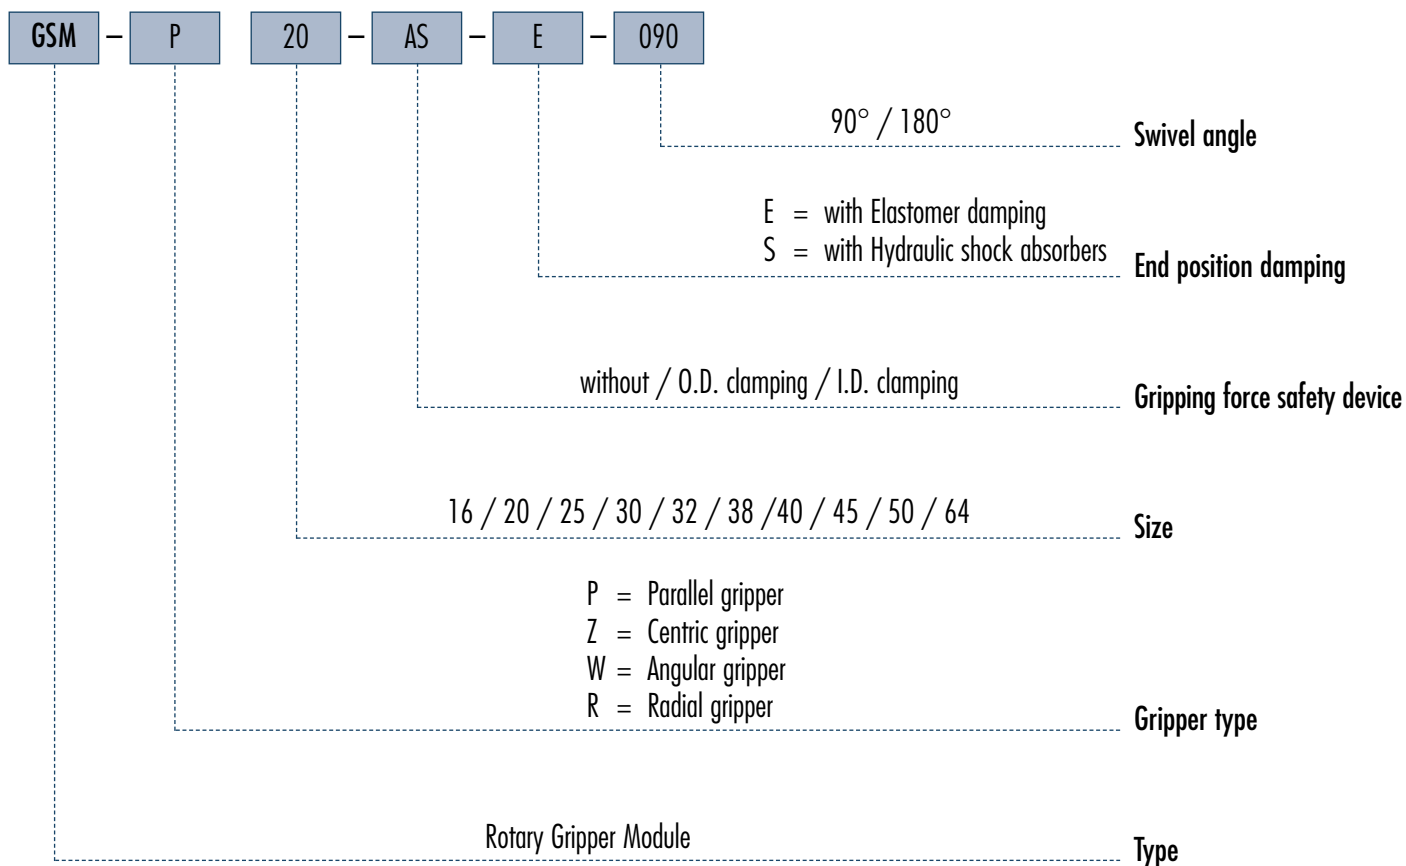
GSM – P 20 – AS – E – 090

90° / 180° Swivel angle

E = with Elastomer damping
S = with Hydraulic shock absorbers End position damping

without / O.D. clamping / I.D. clamping Gripping force safety device

16 / 20 / 25 / 30 / 32 / 38 /40 / 45 / 50 / 64 Size

P = Parallel gripper
Z = Centric gripper
W = Angular gripper
R = Radial gripper Gripper type

Rotary Gripper Module Type